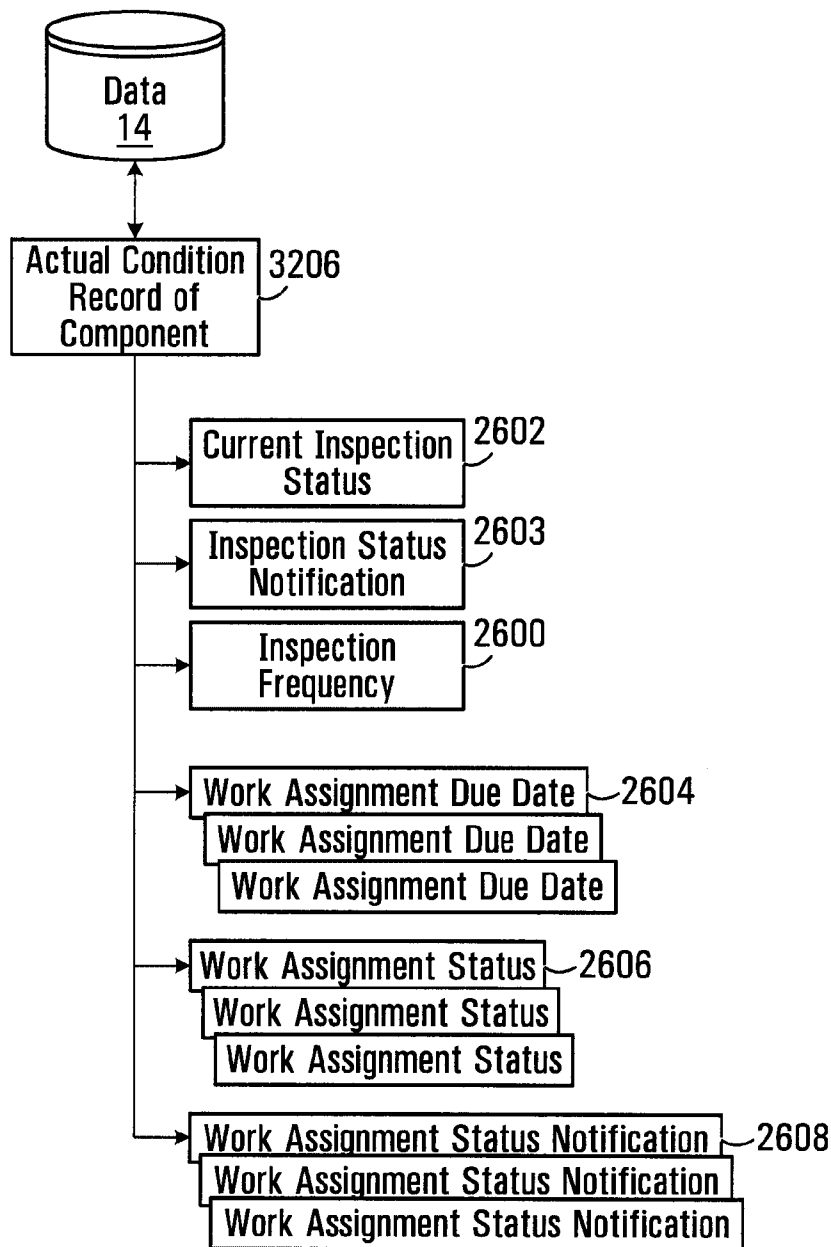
Data
14

Actual Condition Record of Component 3206

Current Inspection Status 2602

Inspection Status Notification 2603

Inspection Frequency 2600

Work Assignment Due Date 2604
Work Assignment Due Date
Work Assignment Due Date

Work Assignment Status 2606
Work Assignment Status
Work Assignment Status

Work Assignment Status Notification 2608
Work Assignment Status Notification
Work Assignment Status Notification